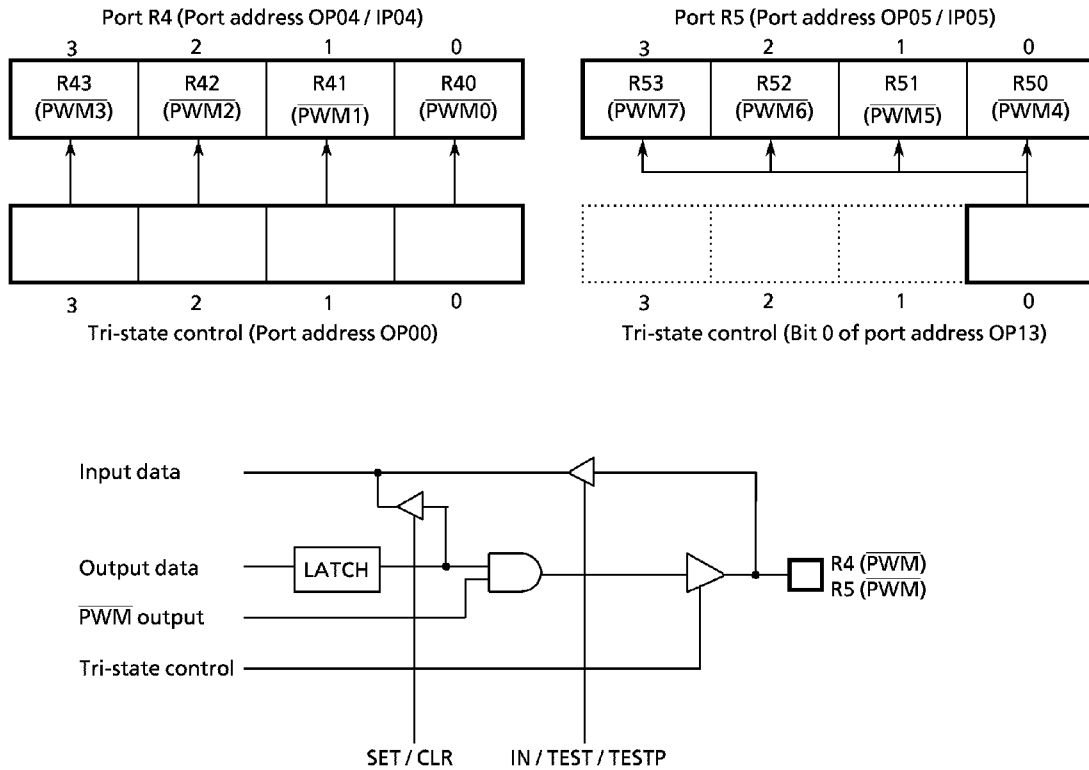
Port R4 (Port address OP04 / IP04)

| 3 | 2 | 1 | 0 |
|---|---|---|---|
| R43 ($\overline{\text{PWM3}}$) | R42 ($\overline{\text{PWM2}}$) | R41 ($\overline{\text{PWM1}}$) | R40 ($\overline{\text{PWM0}}$) |

| | | | |
|---|---|---|---|
| 3 | 2 | 1 | 0 |

Tri-state control (Port address OP00)

Port R5 (Port address OP05 / IP05)

| 3 | 2 | 1 | 0 |
|---|---|---|---|
| R53 ($\overline{\text{PWM7}}$) | R52 ($\overline{\text{PWM6}}$) | R51 ($\overline{\text{PWM5}}$) | R50 ($\overline{\text{PWM4}}$) |

| | | | |
|---|---|---|---|
| 3 | 2 | 1 | 0 |

Tri-state control (Bit 0 of port address OP13)

Input data
Output data
LATCH
$\overline{\text{PWM}}$ output
Tri-state control
R4 ($\overline{\text{PWM}}$)
R5 ($\overline{\text{PWM}}$)
SET / CLR
IN / TEST / TESTP